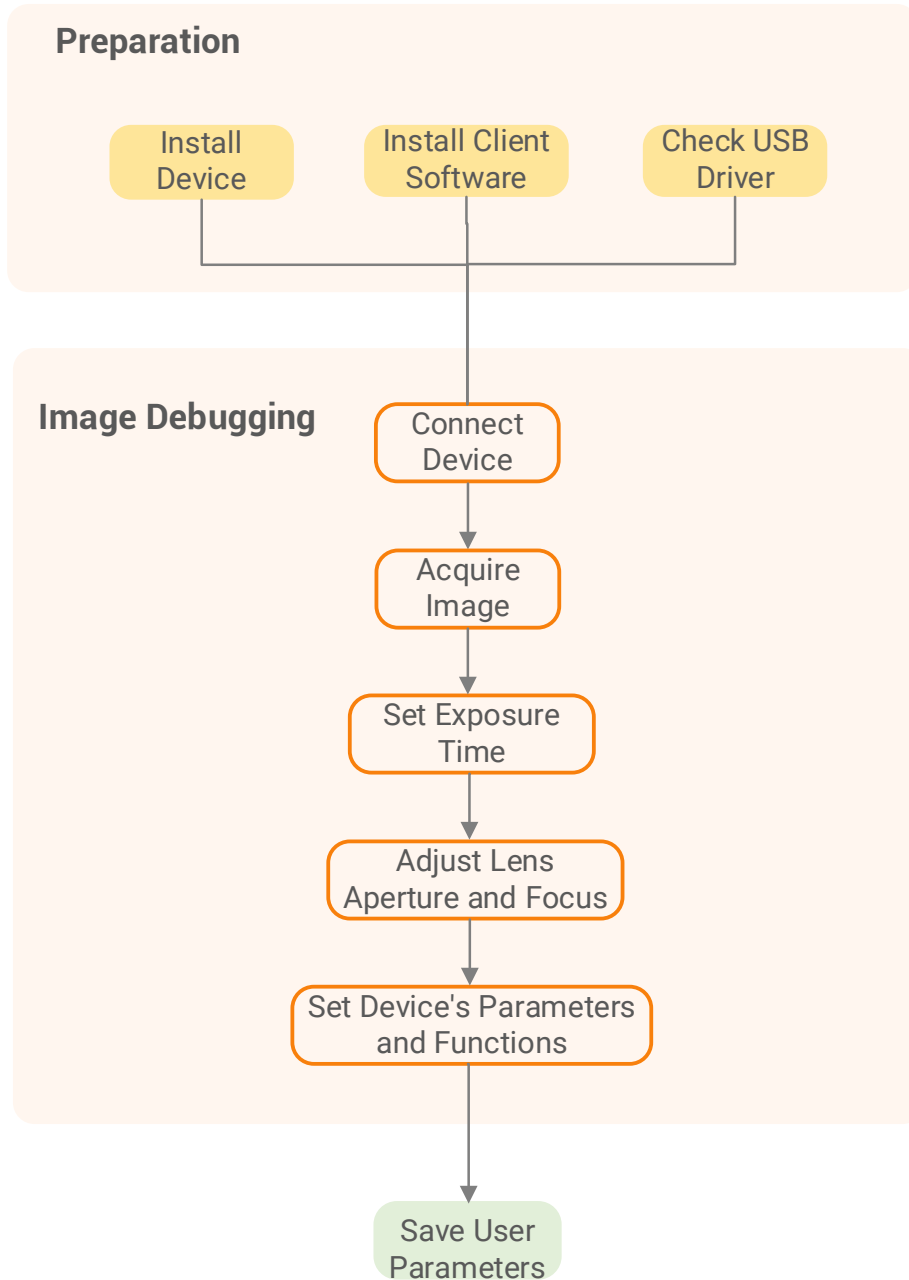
Preparation

Install Device

Install Client Software

Check USB Driver

Image Debugging

Connect Device

Acquire Image

Set Exposure Time

Adjust Lens Aperture and Focus

Set Device's Parameters and Functions

Save User Parameters